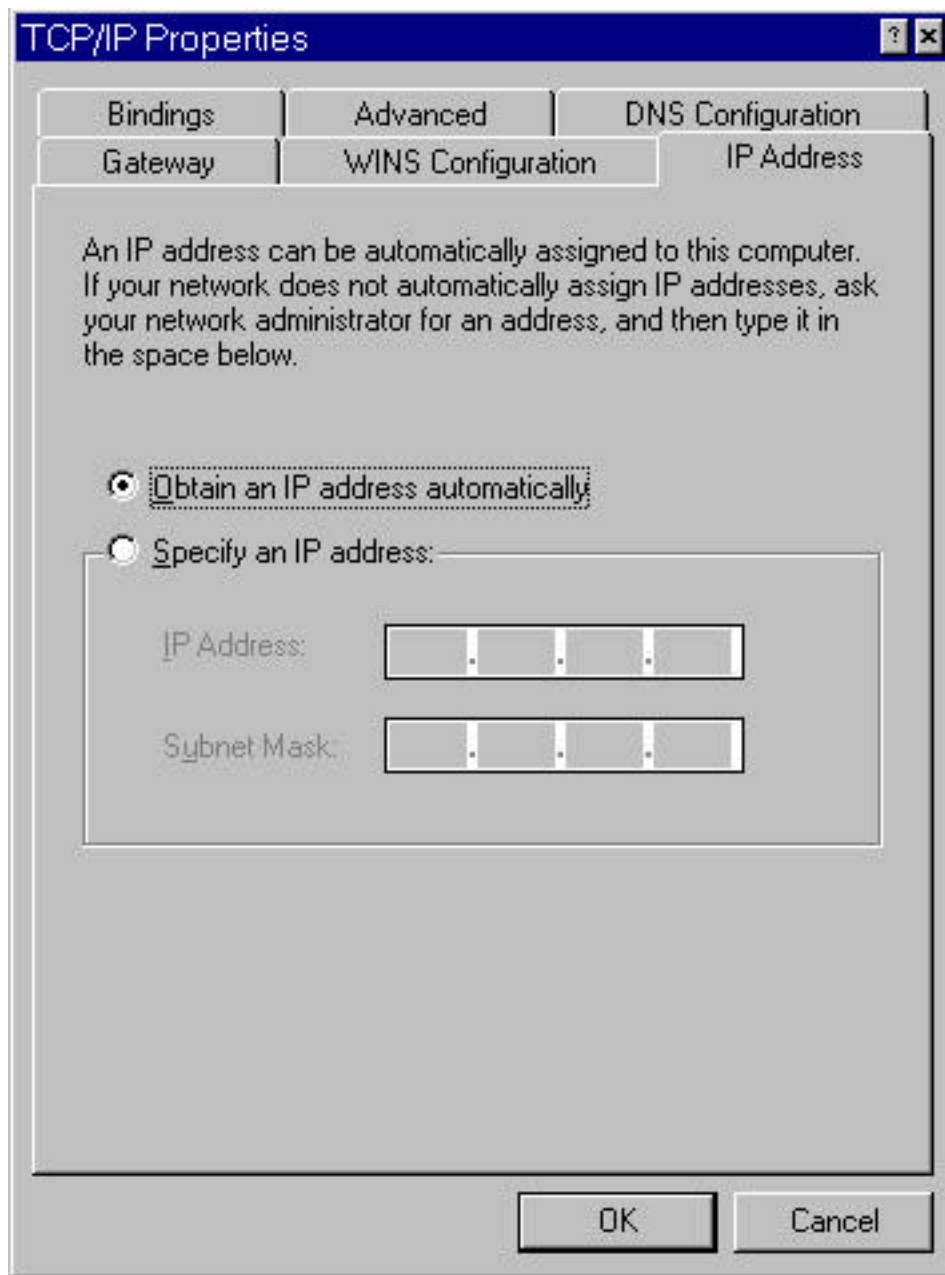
TCP/IP Properties

?

Bindings

Advanced

DNS Configuration

Gateway

WINS Configuration

IP Address

An IP address can be automatically assigned to this computer. If your network does not automatically assign IP addresses, ask your network administrator for an address, and then type it in the space below.

Obtain an IP address automatically

Specify an IP address:

IP Address:

. . .

Subnet Mask:

. . .

OK

Cancel